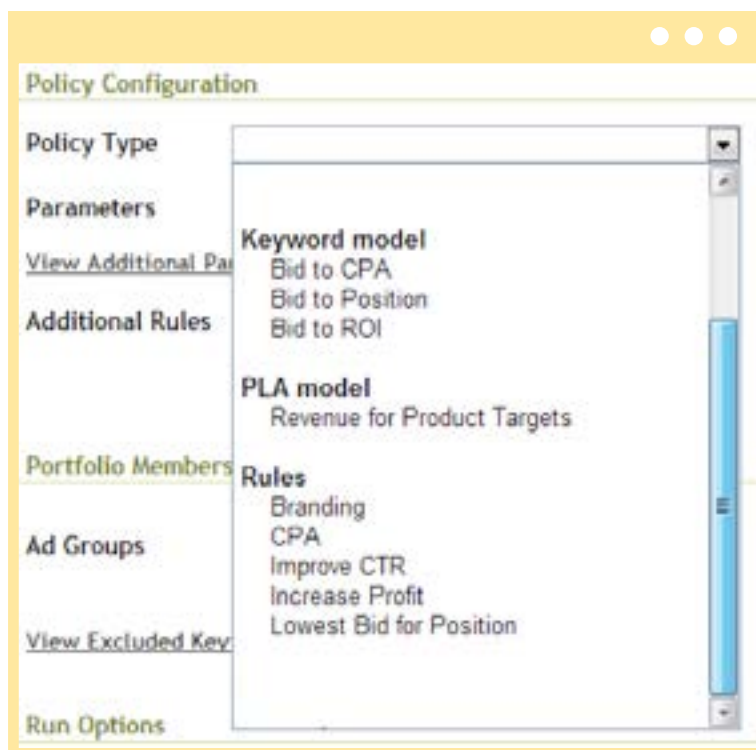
Policy Configuration

Policy Type

Parameters

View Additional Pa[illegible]

Additional Rules

Portfolio Members

Ad Groups

View Excluded Key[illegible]

Run Options

Keyword model
Bid to CPA
Bid to Position
Bid to ROI

PLA model
Revenue for Product Targets

Rules
Branding
CPA
Improve CTR
Increase Profit
Lowest Bid for Position